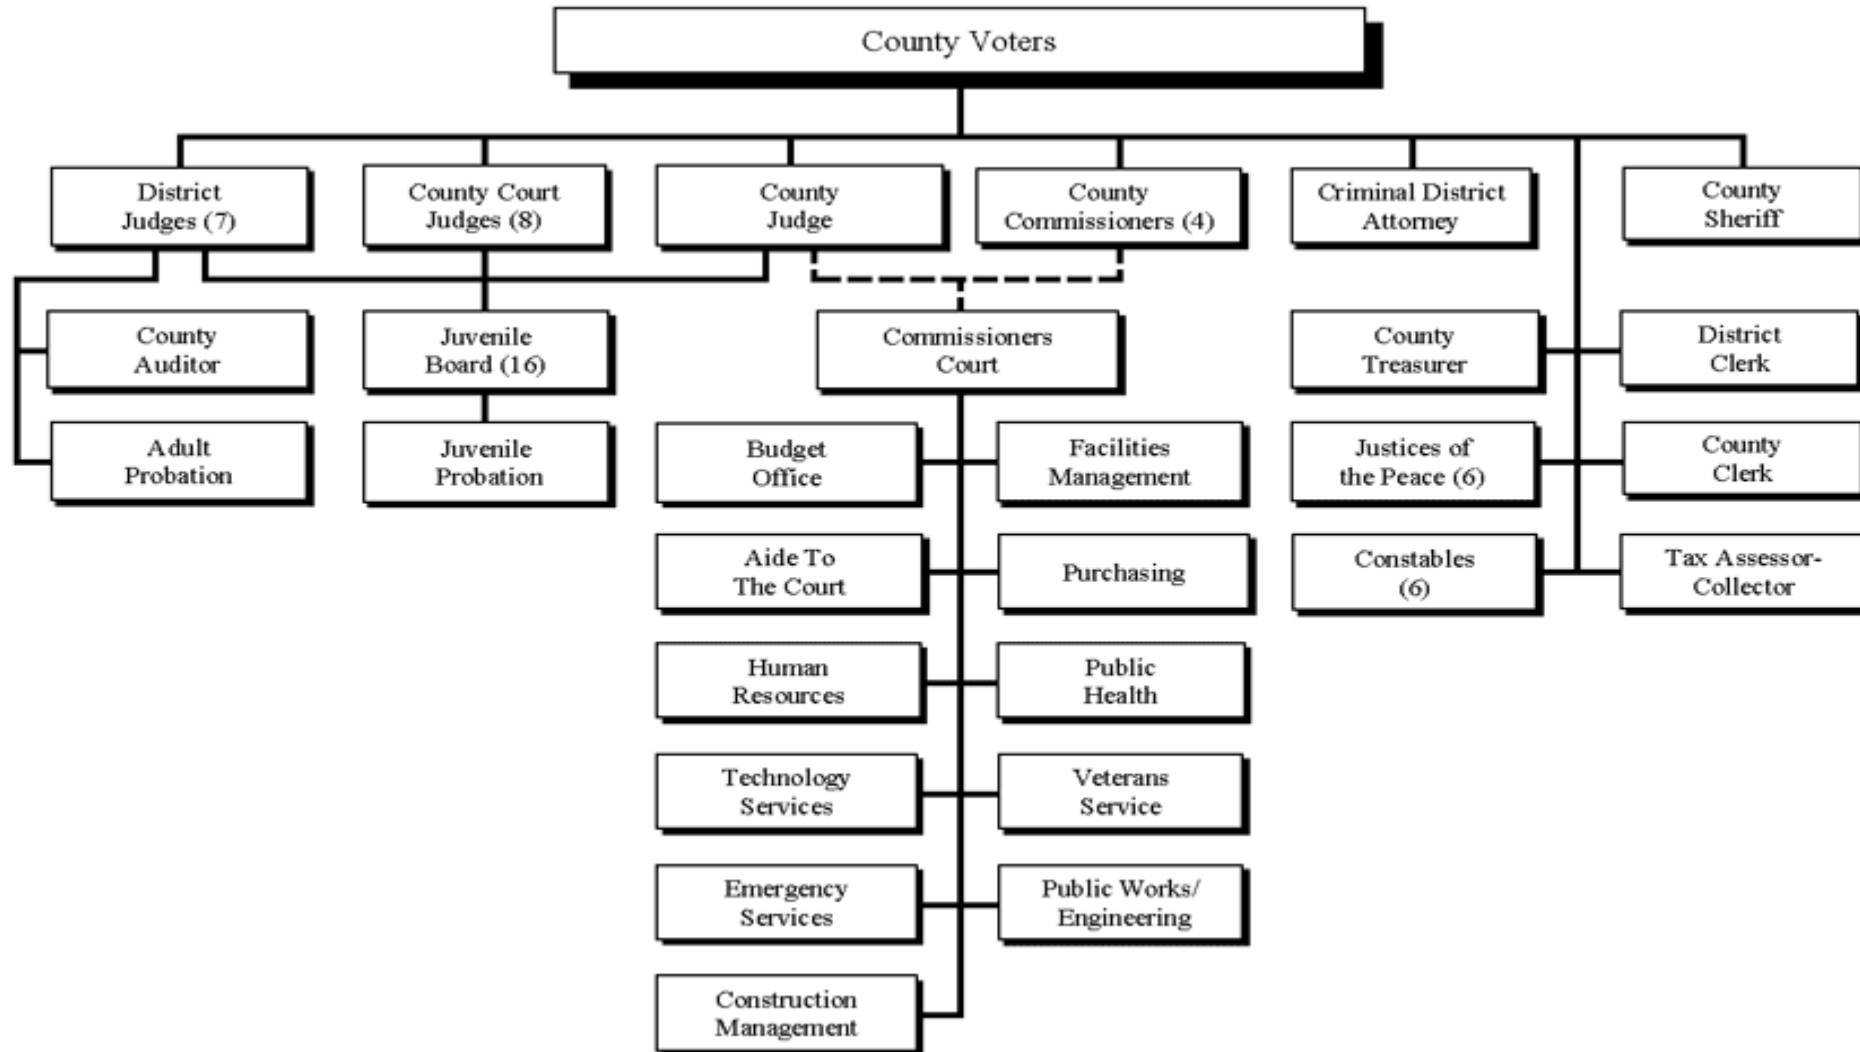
County Voters

District Judges (7)

County Court Judges (8)

County Judge

County Commissioners (4)

Criminal District Attorney

County Sheriff

County Auditor

Juvenile Board (16)

Commissioners Court

County Treasurer

District Clerk

Adult Probation

Juvenile Probation

Budget Office

Facilities Management

Justices of the Peace (6)

County Clerk

Aide To The Court

Purchasing

Constables (6)

Tax Assessor-Collector

Human Resources

Public Health

Technology Services

Veterans Service

Emergency Services

Public Works/ Engineering

Construction Management